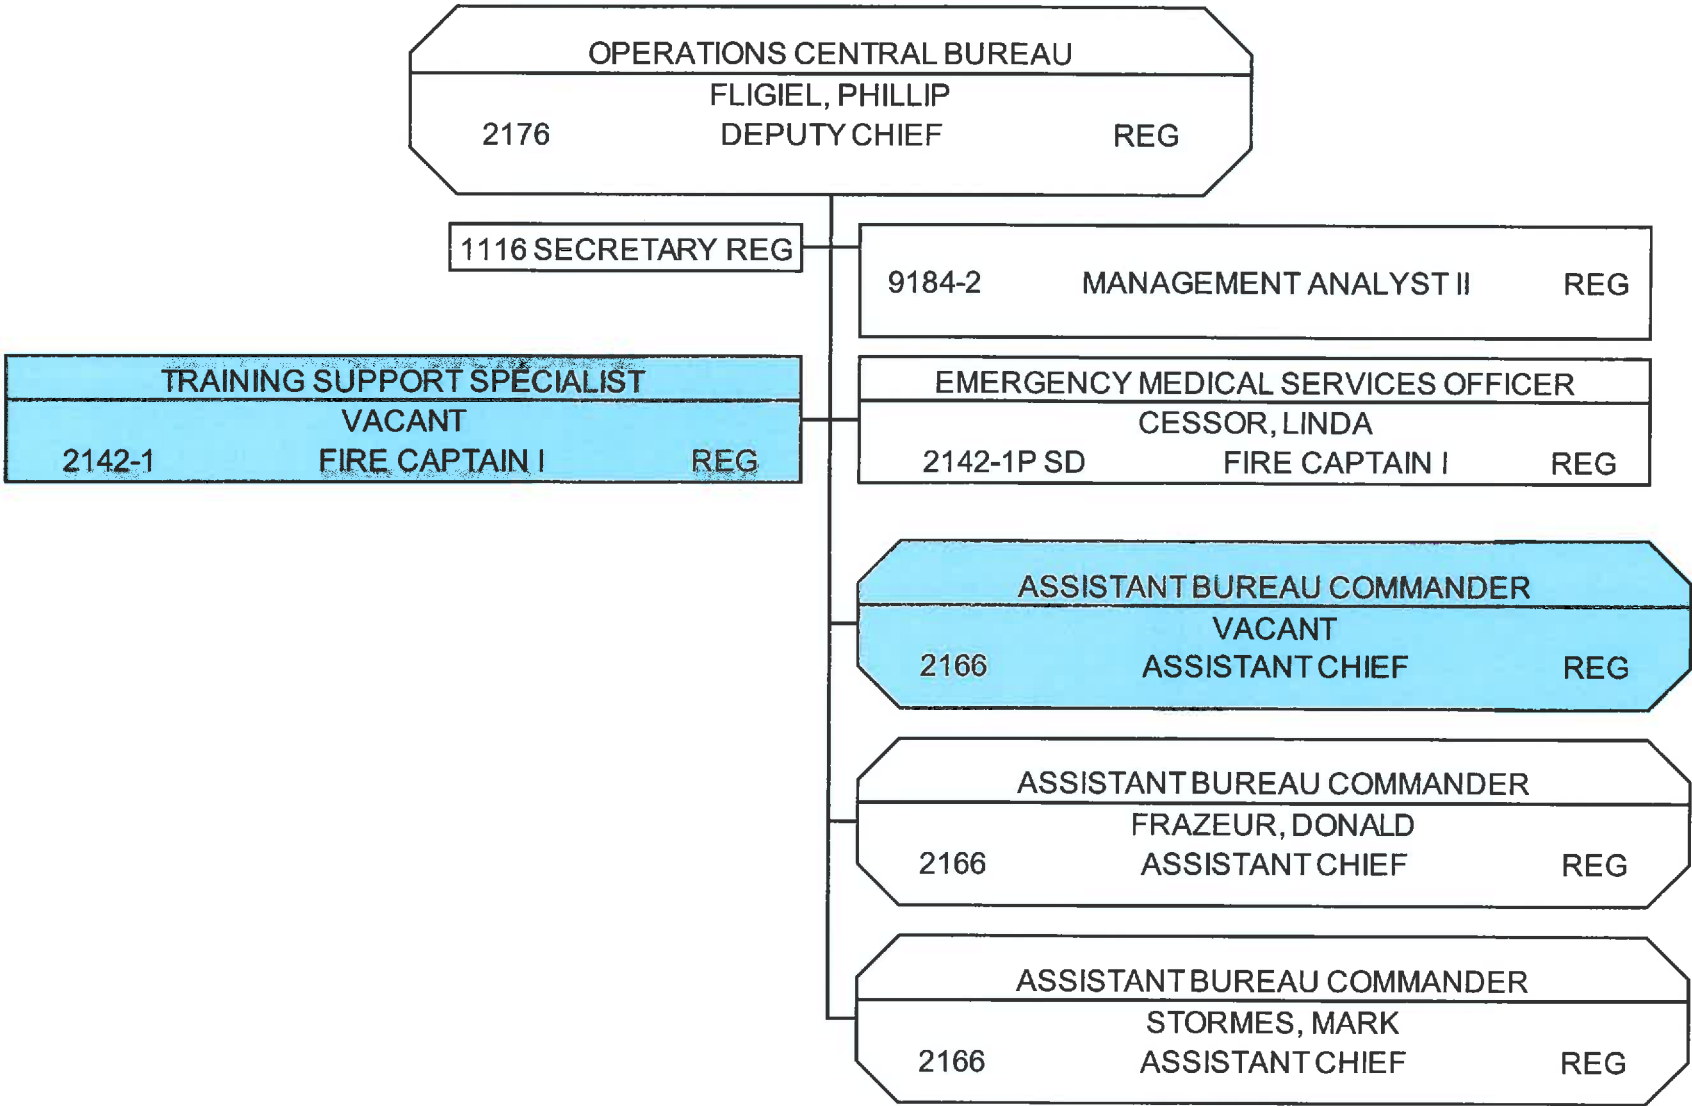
OPERATIONS CENTRAL BUREAU
FLIGIEL, PHILLIP
2176 DEPUTY CHIEF REG

1116 SECRETARY REG

9184-2 MANAGEMENT ANALYST II REG

TRAINING SUPPORT SPECIALIST
VACANT
2142-1 FIRE CAPTAIN I REG

EMERGENCY MEDICAL SERVICES OFFICER
CESSOR, LINDA
2142-1P SD FIRE CAPTAIN I REG

ASSISTANT BUREAU COMMANDER
VACANT
2166 ASSISTANT CHIEF REG

ASSISTANT BUREAU COMMANDER
FRAZEUR, DONALD
2166 ASSISTANT CHIEF REG

ASSISTANT BUREAU COMMANDER
STORMES, MARK
2166 ASSISTANT CHIEF REG